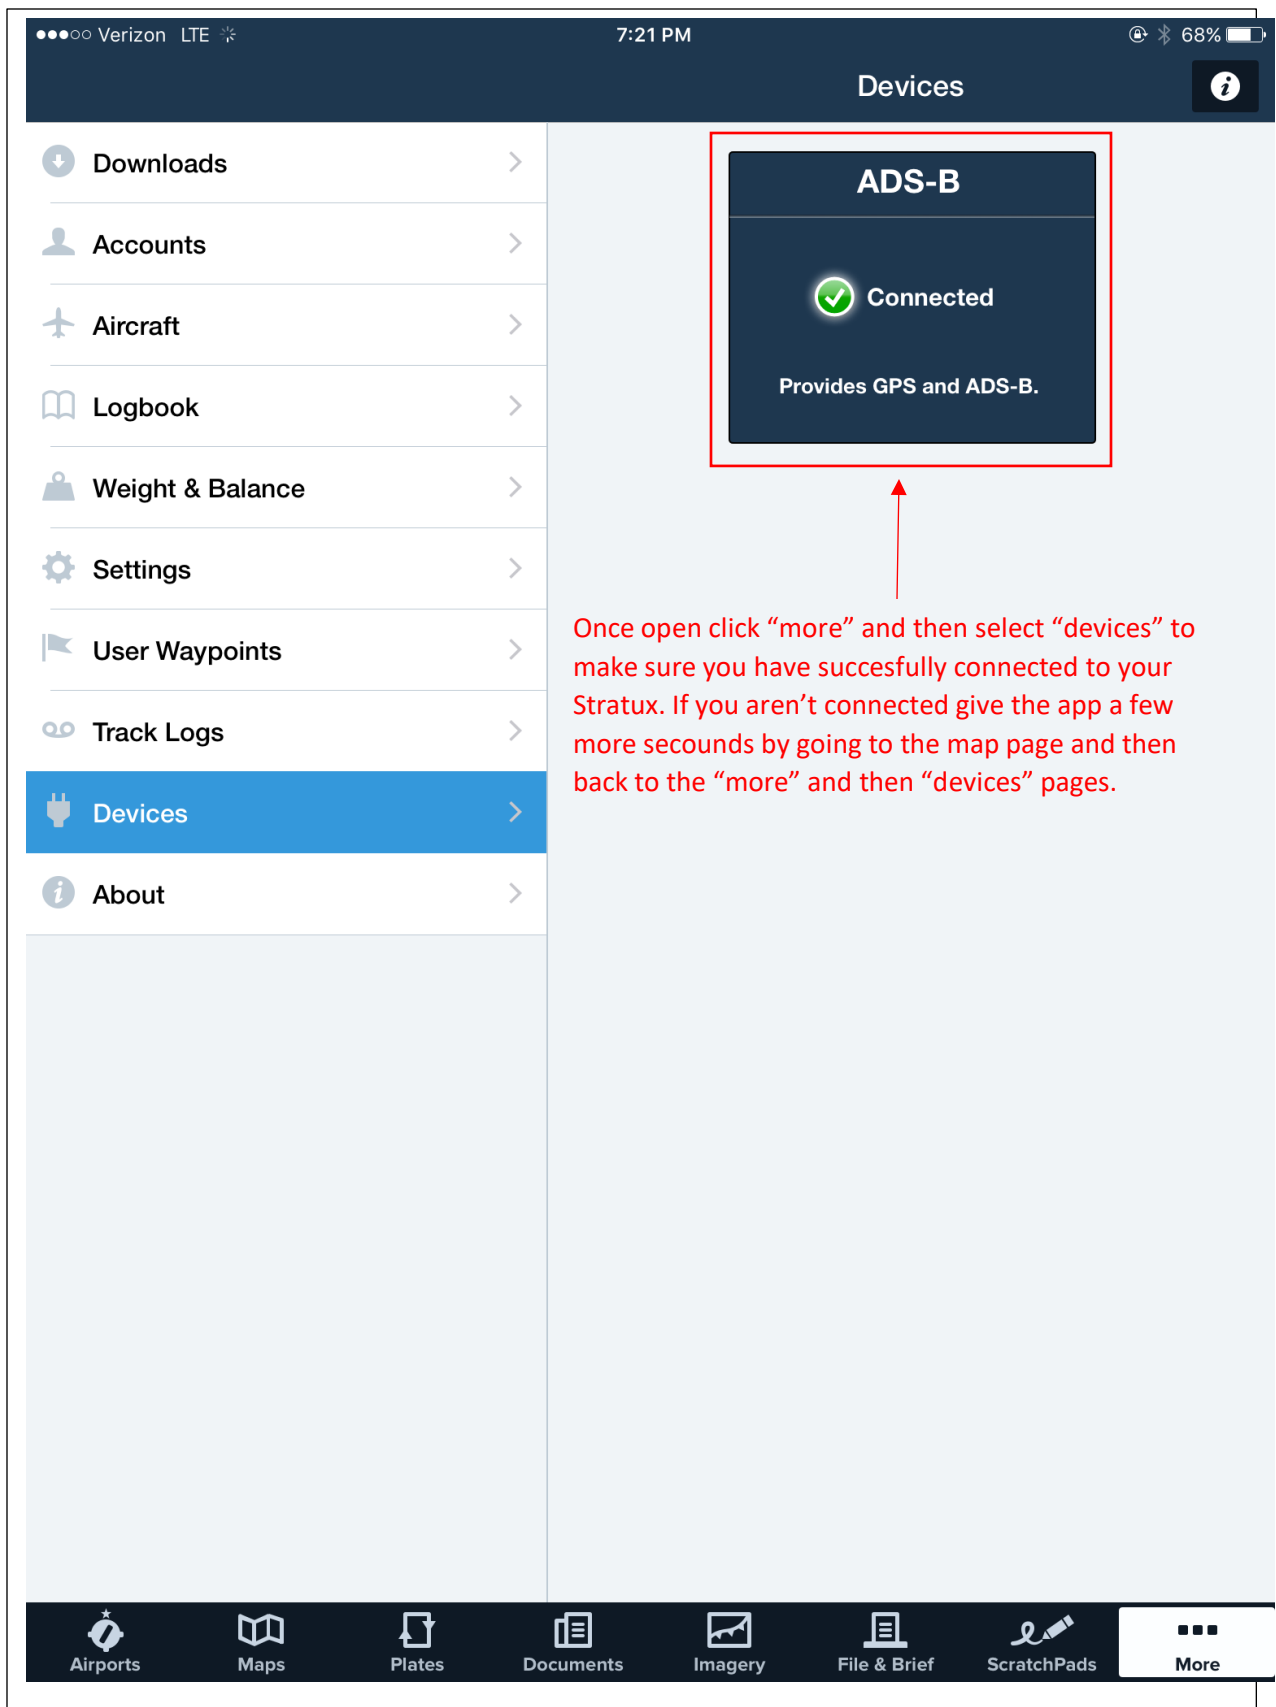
●●●○○ Verizon LTE

7:21 PM

68%

Devices

Downloads

Accounts

Aircraft

Logbook

Weight & Balance

Settings

User Waypoints

Track Logs

Devices

About

ADS-B

Connected

Provides GPS and ADS-B.

Once open click “more” and then select “devices” to make sure you have succesfully connected to your Stratux. If you aren’t connected give the app a few more secounds by going to the map page and then back to the “more” and then “devices” pages.

Airports Maps Plates Documents Imagery File & Brief ScratchPads More